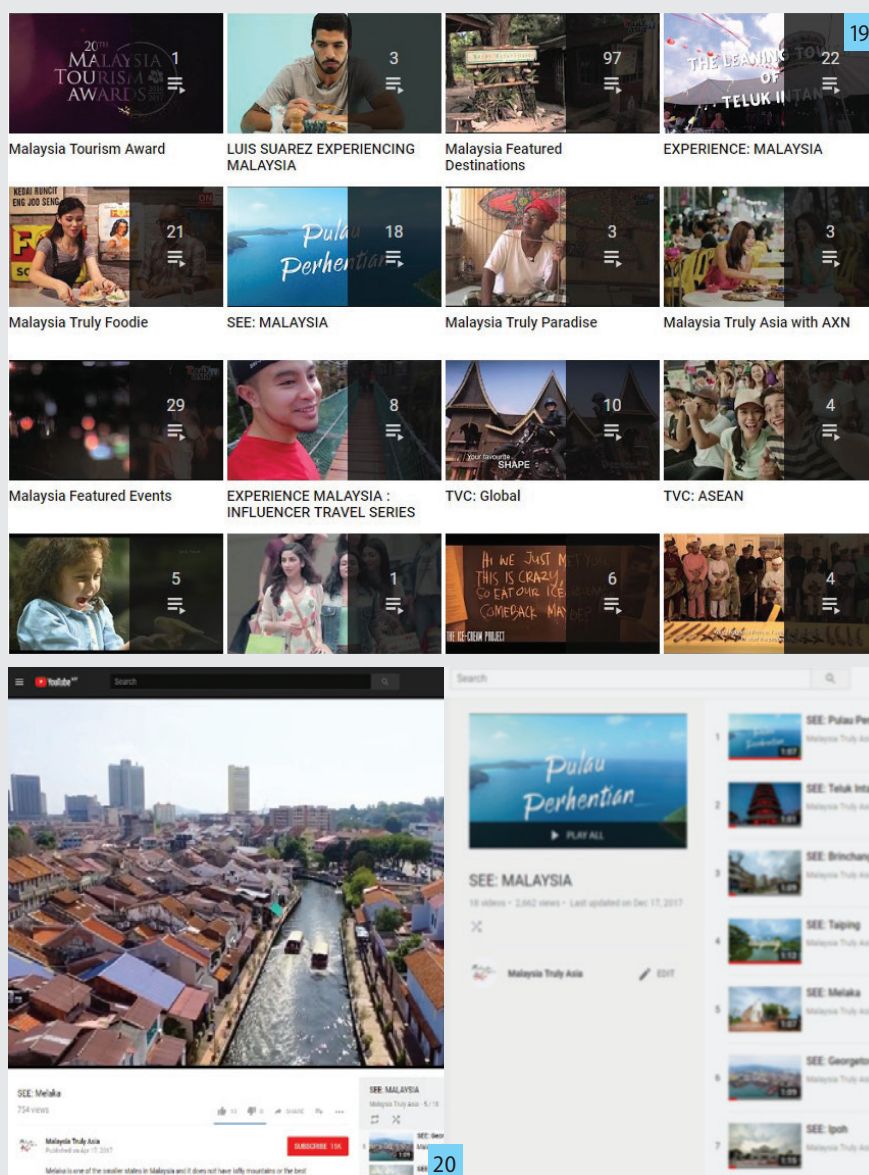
19

20TH MALAYSIA TOURISM AWARDS
1
Malaysia Tourism Award

3
LUIS SUAREZ EXPERIENCING MALAYSIA

97
Malaysia Featured Destinations

THE LEAVING TOWN OF TELUK INTAN
22
EXPERIENCE: MALAYSIA

KEDAI RUNCIT ENG JOO SENG
21
Malaysia Truly Foodie

Pulau Perhentian
18
SEE: MALAYSIA

3
Malaysia Truly Paradise

3
Malaysia Truly Asia with AXN

29
Malaysia Featured Events

8
EXPERIENCE MALAYSIA : INFLUENCER TRAVEL SERIES

Your favourite... SHAPE
10
TVC: Global

4
TVC: ASEAN

5

1

HI WE JUST MET YOU THIS IS CRAZY, SO EAT OUR ICE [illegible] COMEBACK MAYBE?
THE ICE-CREAM PROJECT
6

4

YouTube
Search

SEE: Melaka
754 views
SHARE
Malaysia Truly Asia
Published on Apr 17, 2017
SUBSCRIBE 15K
Melaka is one of the smaller states in Malaysia and it does not have lofty mountains or the best
SEE: MALAYSIA
Malaysia Truly Asia - 5 / 18

20

Search
Pulau Perhentian
PLAY ALL
SEE: MALAYSIA
18 videos • 2,662 views • Last updated on Dec 17, 2017
Malaysia Truly Asia
EDIT

1 SEE: Pulau Per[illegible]
Malaysia Truly Asia
2 SEE: Teluk Inta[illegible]
Malaysia Truly Asia
3 SEE: Brinchang
Malaysia Truly Asia
4 SEE: Taiping
Malaysia Truly Asia
5 SEE: Melaka
Malaysia Truly Asia
6 SEE: Georgeto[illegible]
Malaysia Truly Asia
7 SEE: Ipoh
Malaysia Truly Asia